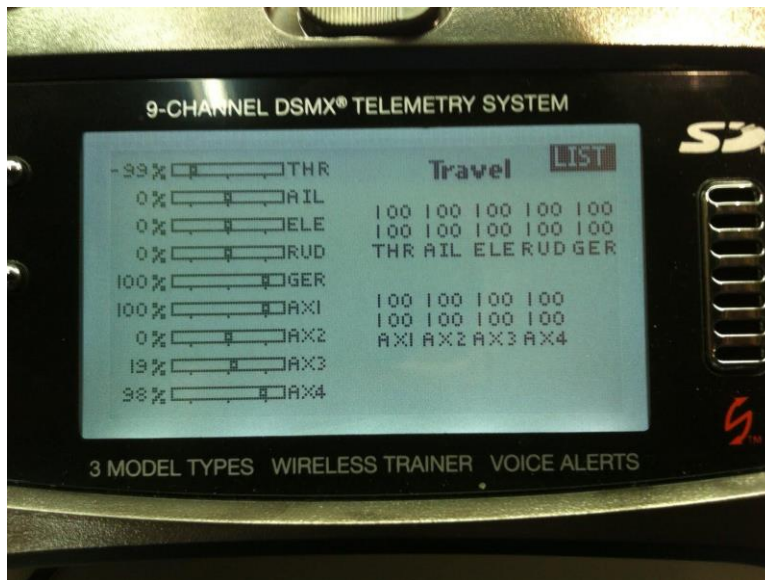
9-CHANNEL DSMX® TELEMETRY SYSTEM

-99% THR
0% AIL
0% ELE
0% RUD
100% GER
100% AX1
0% AX2
19% AX3
98% AX4

Travel LIST

| 100 | 100 | 100 | 100 | 100 |
|---|---|---|---|---|
| 100 | 100 | 100 | 100 | 100 |
| THR | AIL | ELE | RUD | GER |

| 100 | 100 | 100 | 100 |
|---|---|---|---|
| 100 | 100 | 100 | 100 |
| AX1 | AX2 | AX3 | AX4 |

S

3 MODEL TYPES WIRELESS TRAINER VOICE ALERTS